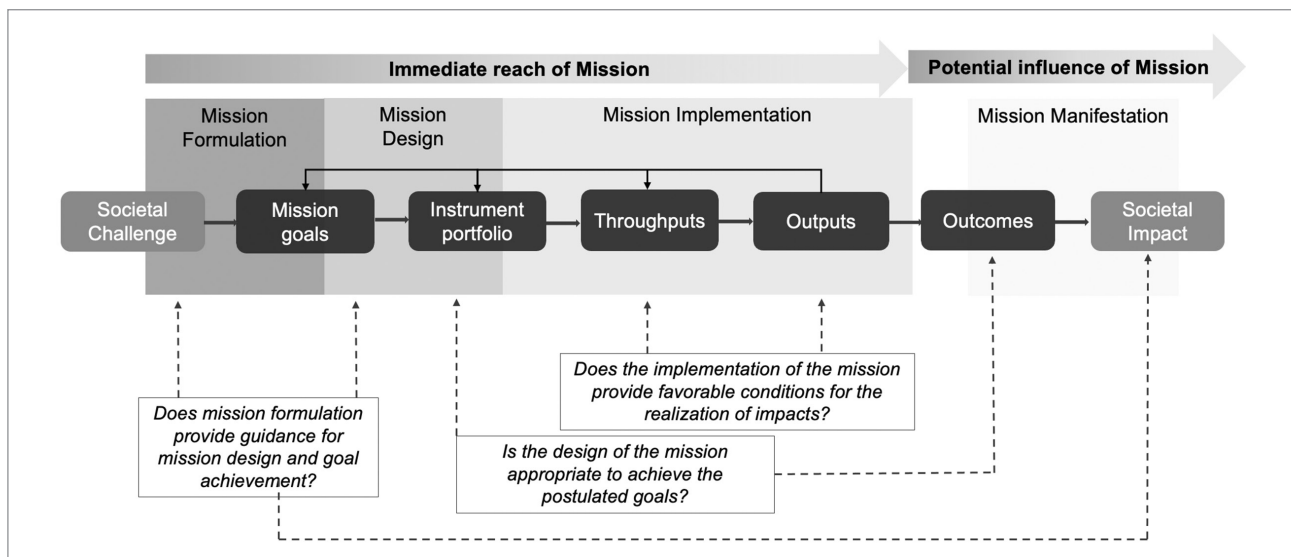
Immediate reach of Mission

Potential influence of Mission

Mission Formulation

Mission Design

Mission Implementation

Mission Manifestation

Societal Challenge

Mission goals

Instrument portfolio

Throughputs

Outputs

Outcomes

Societal Impact

Does the implementation of the mission provide favorable conditions for the realization of impacts?

Does mission formulation provide guidance for mission design and goal achievement?

Is the design of the mission appropriate to achieve the postulated goals?